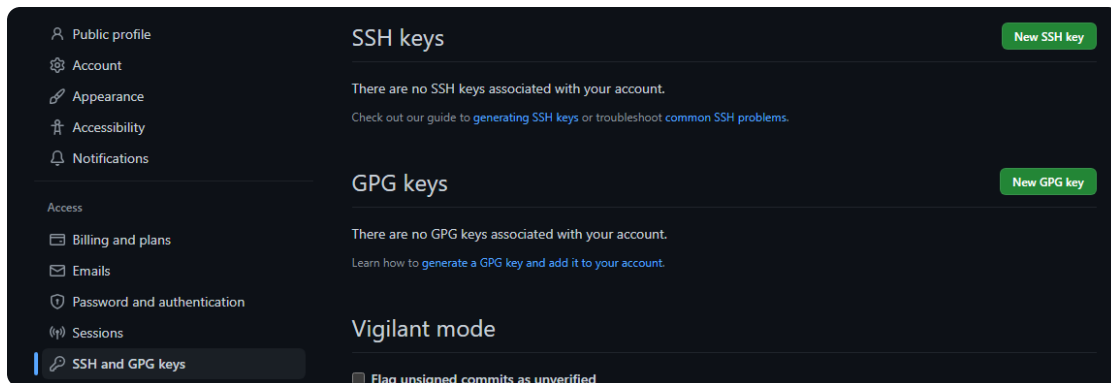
Public profile
Account
Appearance
Accessibility
Notifications

Access

Billing and plans
Emails
Password and authentication
Sessions
SSH and GPG keys

SSH keys

New SSH key

There are no SSH keys associated with your account.

Check out our guide to generating SSH keys or troubleshoot common SSH problems.

GPG keys

New GPG key

There are no GPG keys associated with your account.

Learn how to generate a GPG key and add it to your account.

Vigilant mode

Flag unsigned commits as unverified